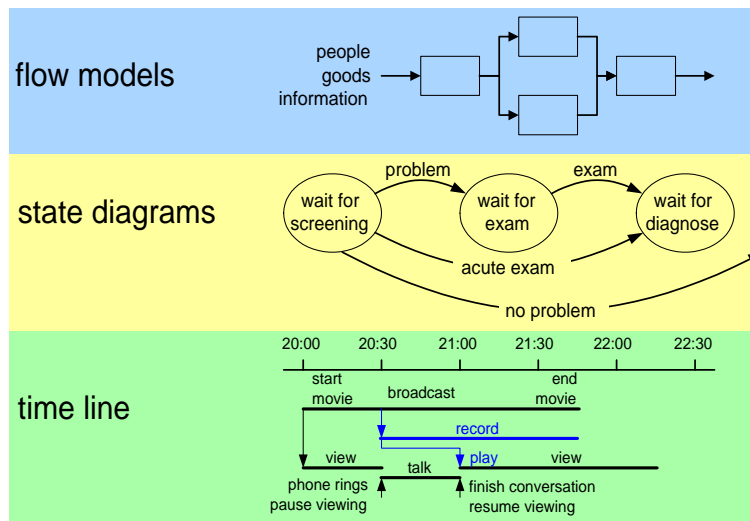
flow models

people
goods
information

state diagrams

wait for screening

problem

wait for exam

exam

wait for diagnose

acute exam

no problem

time line

20:00 20:30 21:00 21:30 22:00 22:30

start movie

broadcast

end movie

record

view

talk

play

view

phone rings
pause viewing

finish conversation
resume viewing